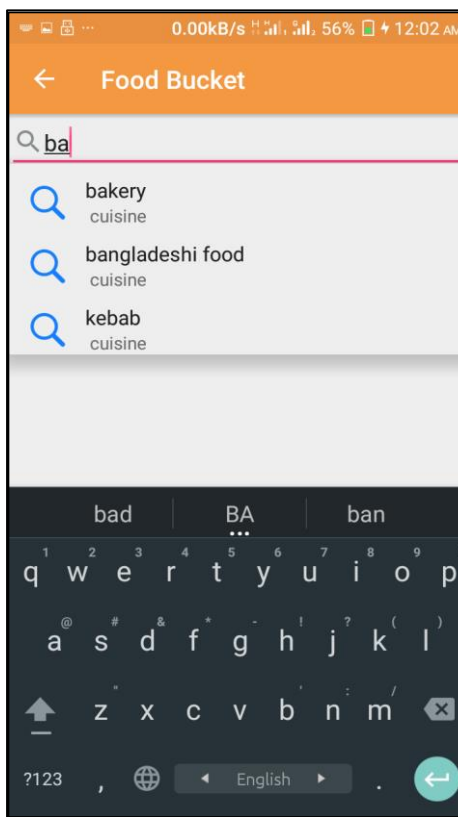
0.00kB/s 56% 12:02 AM

Food Bucket

ba

bakery
cuisine

bangladeshi food
cuisine

kebab
cuisine

bad BA ban

1 2 3 4 5 6 7 8 9
q w e r t y u i o p

@ # & * - ! ? ( )
a s d f g h j k l

" ' : /
z x c v b n m

?123 , English .